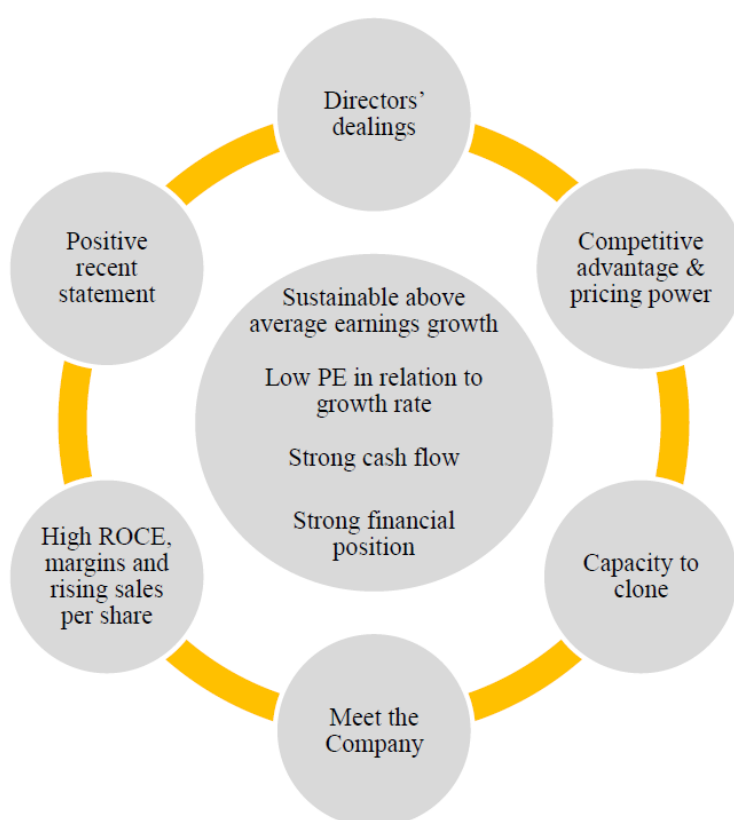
Directors' dealings

Positive recent statement

Competitive advantage & pricing power

Sustainable above average earnings growth

Low PE in relation to growth rate

Strong cash flow

Strong financial position

High ROCE, margins and rising sales per share

Capacity to clone

Meet the Company